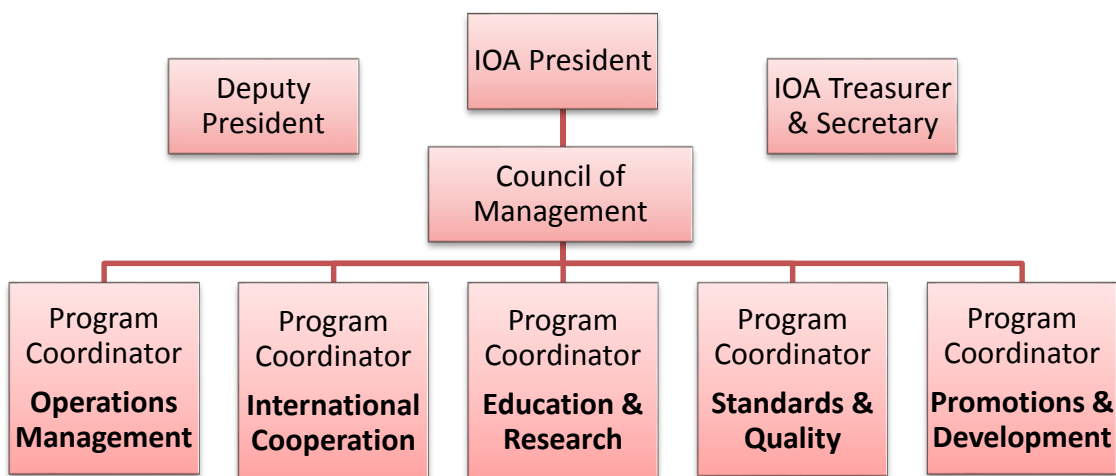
IOA President

Deputy President

IOA Treasurer & Secretary

Council of Management

Program Coordinator
**Operations Management**

Program Coordinator
**International Cooperation**

Program Coordinator
**Education & Research**

Program Coordinator
**Standards & Quality**

Program Coordinator
**Promotions & Development**